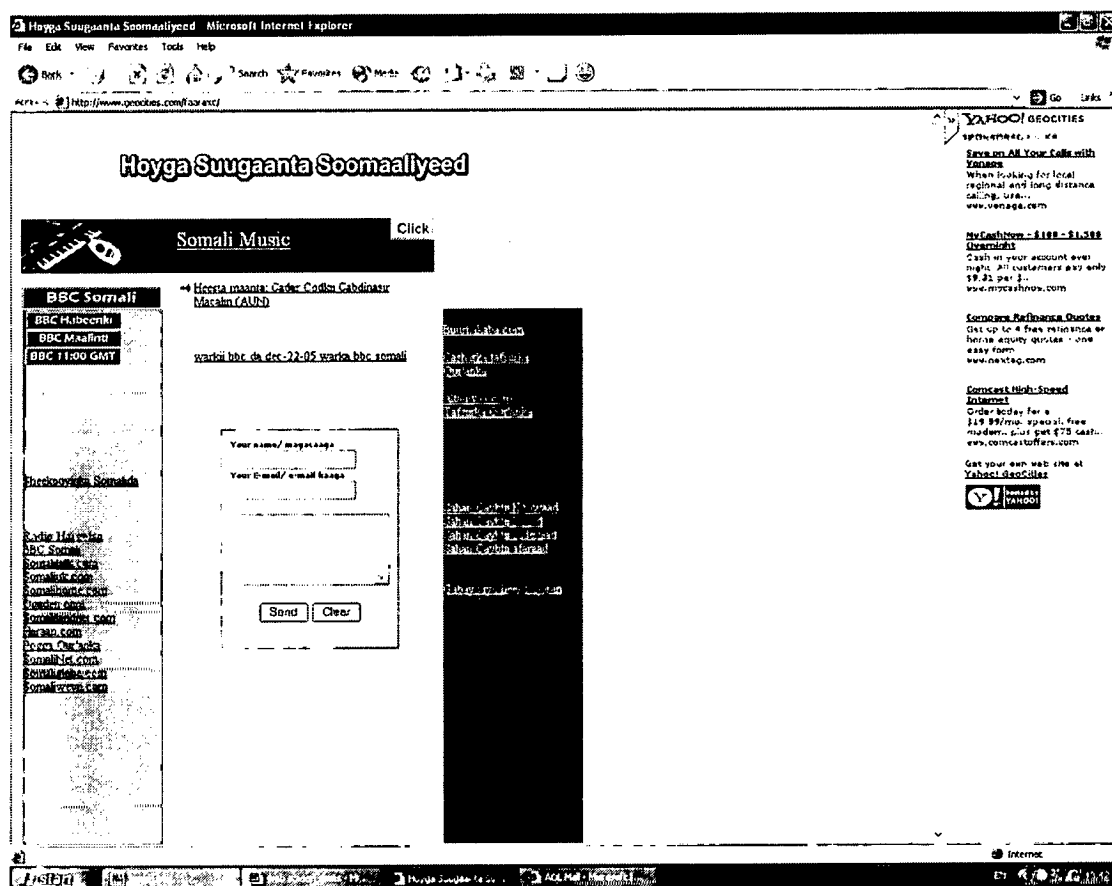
Hoyga Suugaanta Soomaaliyeed - Microsoft Internet Explorer

File Edit View Favorites Tools Help

Back Search Favorites Media

Address http://www.geocities.com/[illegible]/

Go Links

Hoyga Suugaanta Soomaaliyeed

Somali Music

Click

BBC Somali

BBC Habeenki

BBC Maalinti

BBC 11:00 GMT

Heesta maanta: Cadar Codka Cabdinasir Macalin (AUN)

warkii bbc da dec-22-05 warka bbc somali

Your name/ magacaaga

Your E-mail/ email kaaga

Send Clear

Heesooyinka Somalida

Radio Hargeisa
BBC Somali
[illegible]
Somalinet.com
Somaliland.com
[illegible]
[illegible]
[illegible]
Poetry Qarbadka
SomaliNet.com
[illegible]
Somaliweyn.com

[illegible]

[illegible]

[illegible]

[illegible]

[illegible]

YAHOO! GEOCITIES

SPONSORED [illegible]

Save on All Your Calls with Vonage
When looking for local regional and long distance calling. Usa...
www.vonage.com

MyCashNow - $100 - $1,500 Overnight
Cash in your account overnight. All customers pay only $9.31 per $...
www.mycashnow.com

Compare Refinance Quotes
Get up to 4 free refinance or home equity quotes - one easy form
www.nextag.com

Comcast High-Speed Internet
Order today for a $19.99/mo. special, free modem... plus get $75 cash...
www.comcastoffers.com

Get your own web site at Yahoo! GeoCities

Internet

Start Hoyga Suugaanta So... AOL Mail